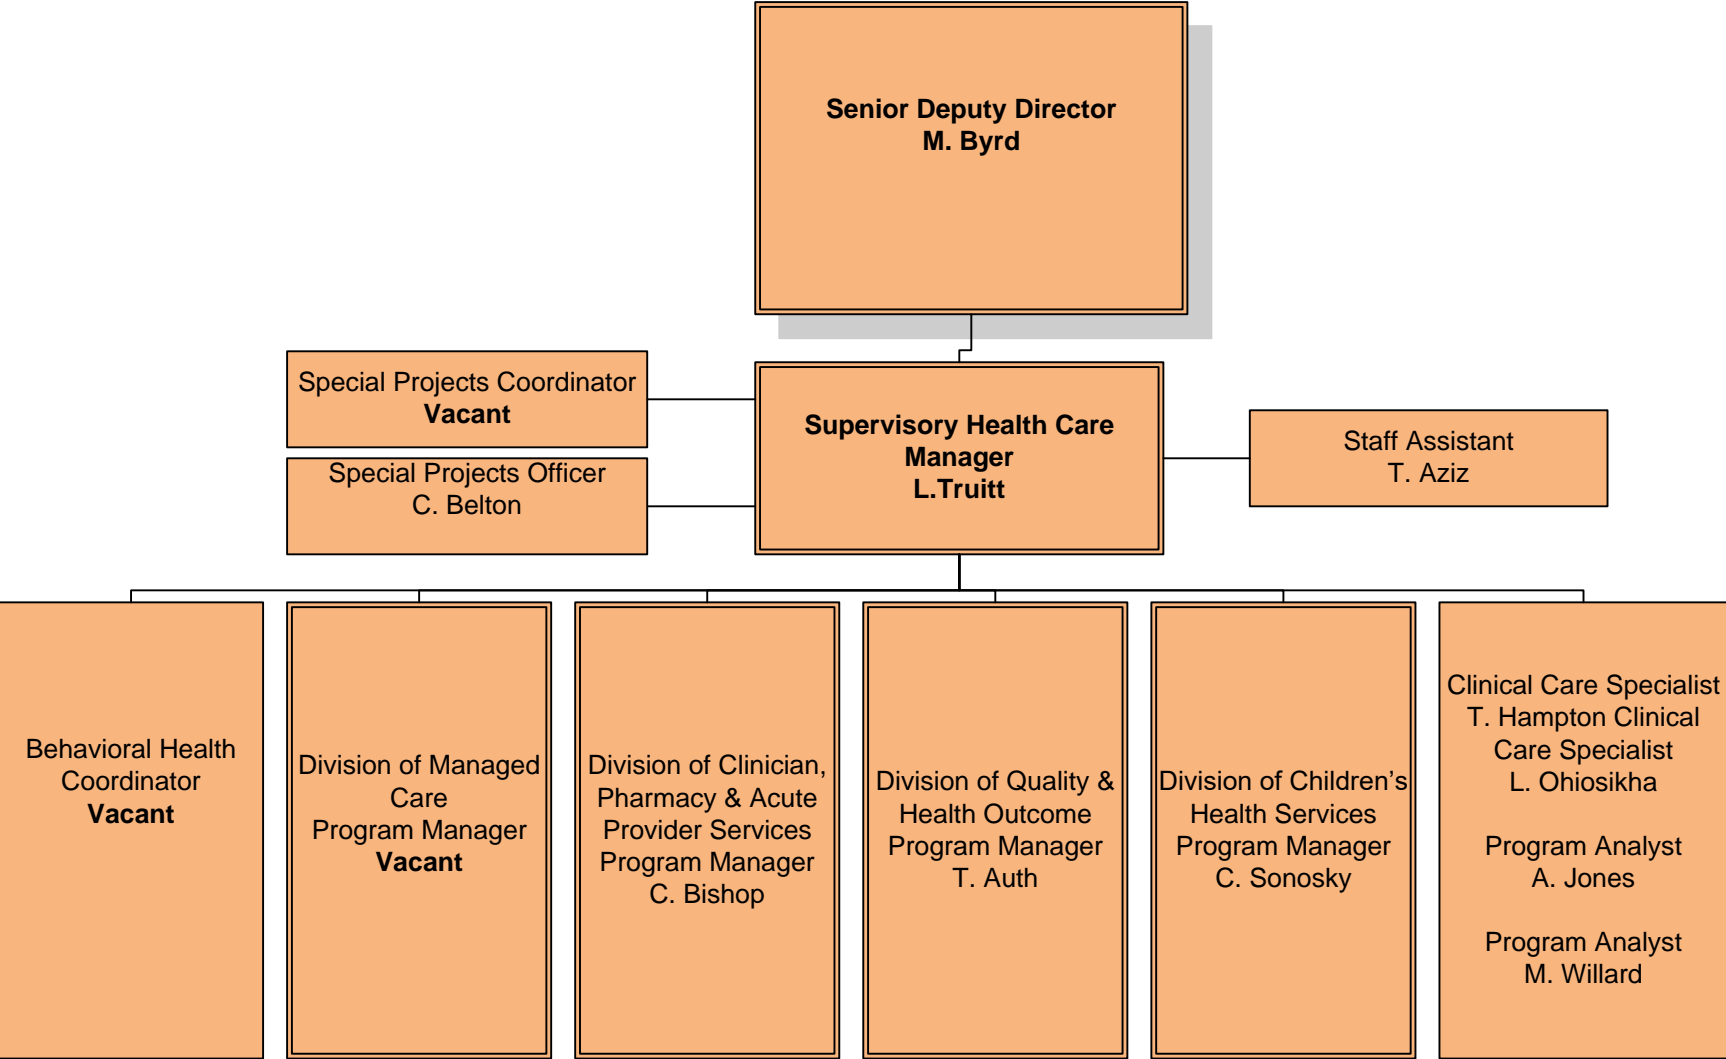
Senior Deputy Director
M. Byrd

Special Projects Coordinator
Vacant

Special Projects Officer
C. Belton

Supervisory Health Care Manager
L.Truitt

Staff Assistant
T. Aziz

Behavioral Health Coordinator
Vacant

Division of Managed Care
Program Manager
Vacant

Division of Clinician, Pharmacy & Acute Provider Services
Program Manager
C. Bishop

Division of Quality & Health Outcome
Program Manager
T. Auth

Division of Children's Health Services
Program Manager
C. Sonosky

Clinical Care Specialist
T. Hampton Clinical Care Specialist
L. Ohiosikha

Program Analyst
A. Jones

Program Analyst
M. Willard